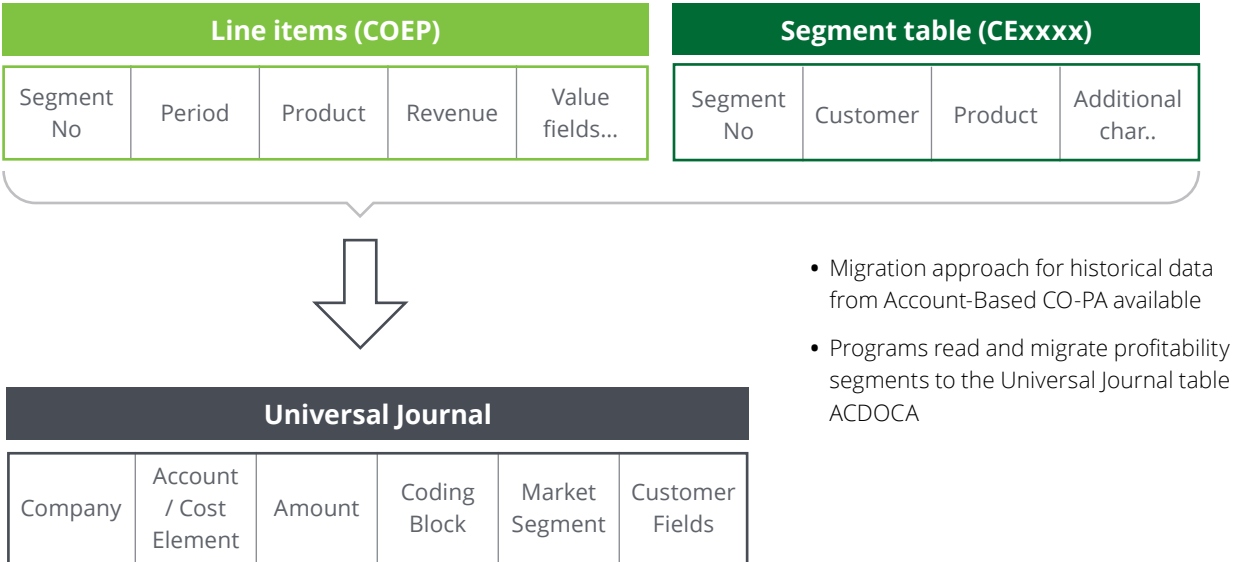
Line items (COEP)

| Segment No | Period | Product | Revenue | Value fields... |
|---|---|---|---|---|

Segment table (CExxxx)

| Segment No | Customer | Product | Additional char.. |
|---|---|---|---|

Universal Journal

| Company | Account / Cost Element | Amount | Coding Block | Market Segment | Customer Fields |
|---|---|---|---|---|---|

• Migration approach for historical data from Account-Based CO-PA available

• Programs read and migrate profitability segments to the Universal Journal table ACDOCA